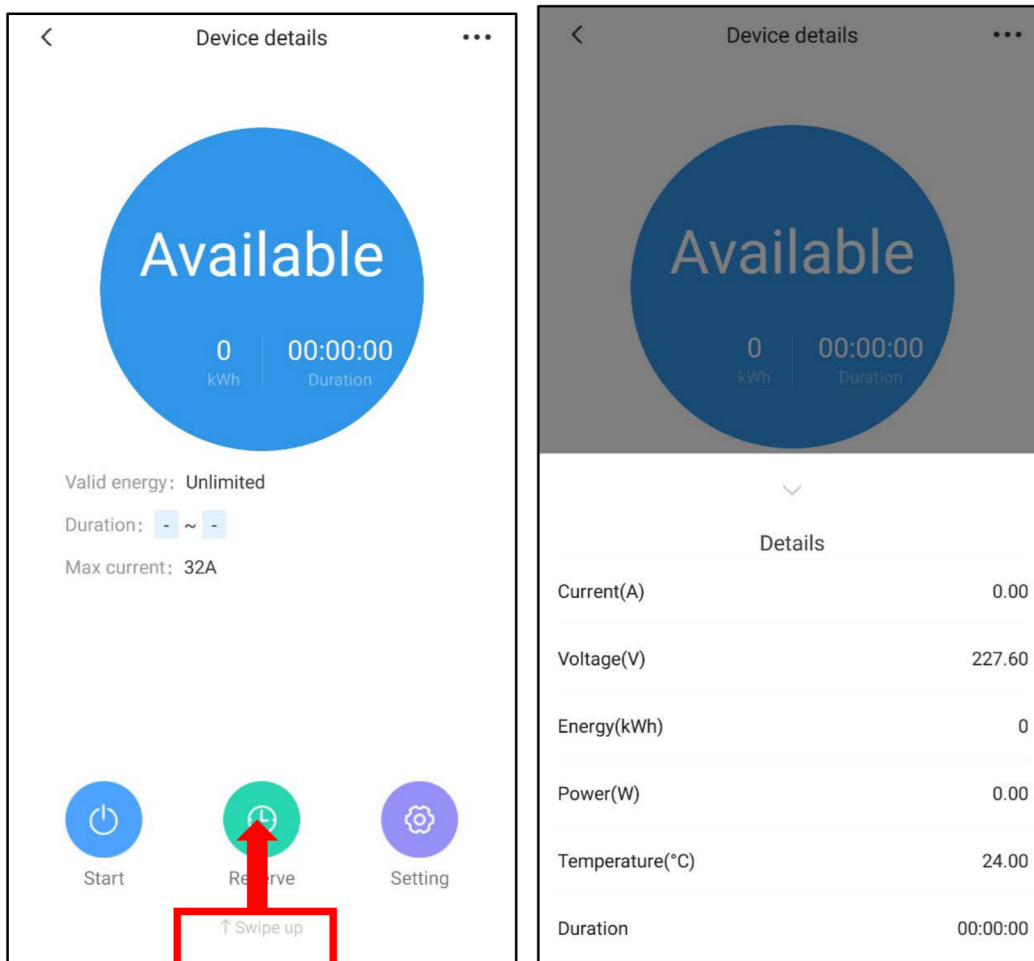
<
Device details
...

Available

0
kWh
00:00:00
Duration

Valid energy: Unlimited
Duration: - ~ -
Max current: 32A

Start
Re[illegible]rve
Setting

↑ Swipe up

<
Device details
...

Available

0
kWh
00:00:00
Duration

Details

| | |
|---|---|
| Current(A) | 0.00 |
| Voltage(V) | 227.60 |
| Energy(kWh) | 0 |
| Power(W) | 0.00 |
| Temperature(°C) | 24.00 |
| Duration | 00:00:00 |